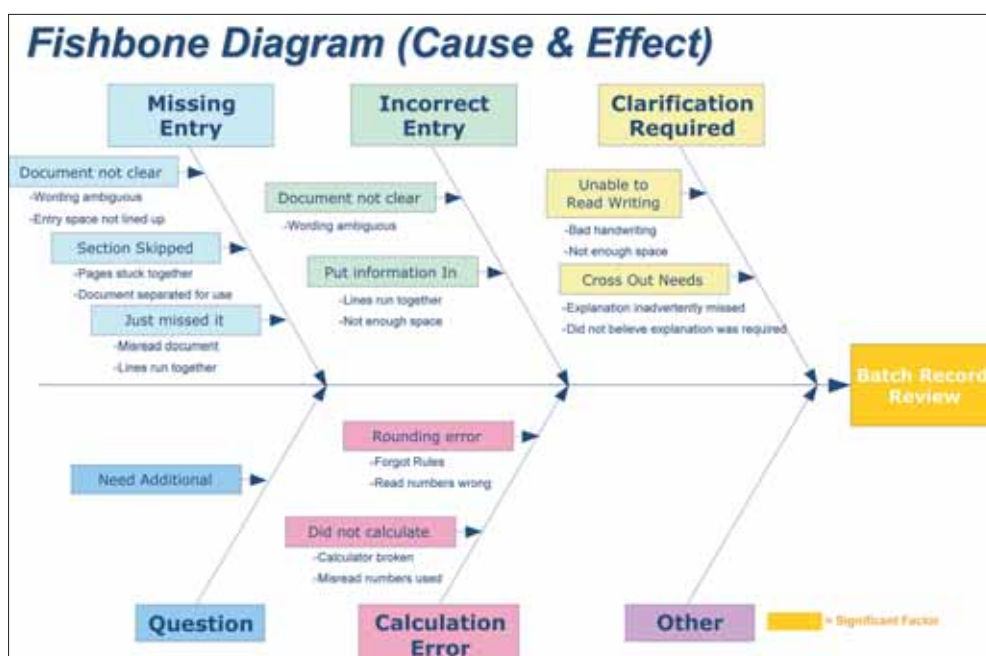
Fishbone Diagram (Cause & Effect)

Missing Entry

Incorrect Entry

Clarification Required

Document not clear
-Wording ambiguous
-Entry space not lined up

Section Skipped
-Pages stuck together
-Document separated for use

Just missed it
-Misread document
-Lines run together

Document not clear
-Wording ambiguous

Put information In
-Lines run together
-Not enough space

Unable to Read Writing
-Bad handwriting
-Not enough space

Cross Out Needs
-Explanation inadvertently missed
-Did not believe explanation was required

Batch Record Review

Rounding error
-Forgot Rules
-Read numbers wrong

Need Additional

Did not calculate
-Calculator broken
-Misread numbers used

Question

Calculation Error

Other

= Significant Factor